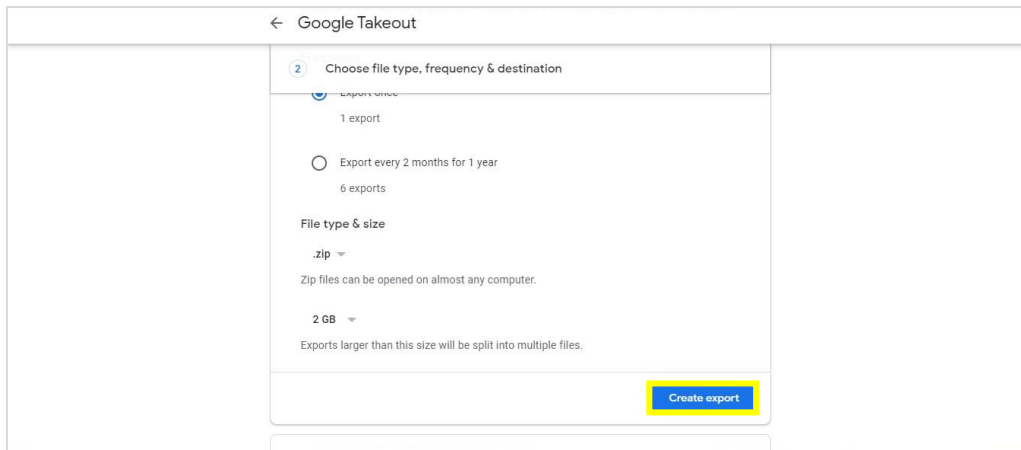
← Google Takeout

2 Choose file type, frequency & destination

Export once

1 export

Export every 2 months for 1 year

6 exports

File type & size

.zip

Zip files can be opened on almost any computer.

2 GB

Exports larger than this size will be split into multiple files.

Create export